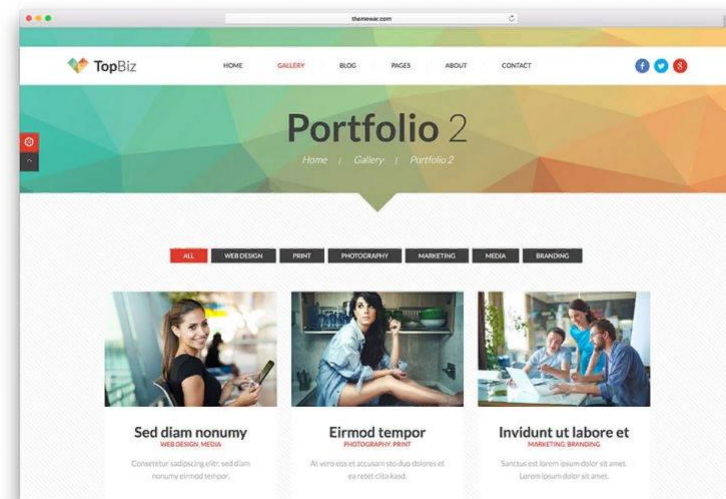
themewar.com

TopBiz

HOME GALLERY BLOG PAGES ABOUT CONTACT

Portfolio 2

Home / Gallery / Portfolio 2

ALL WEB DESIGN PRINT PHOTOGRAPHY MARKETING MEDIA BRANDING

Sed diam nonumy
WEB DESIGN, MEDIA
Consetetur sadipscing elitr, sed diam nonumy eirmod tempor.

Eirmod tempor
PHOTOGRAPHY, PRINT
At vero eos et accusam sto duo dolores et ea rebet clita kasd.

Invidunt ut labore et
MARKETING, BRANDING
Sanctus est lorem ipsum dolor sit amet. Lorem ipsum dolor sit amet.